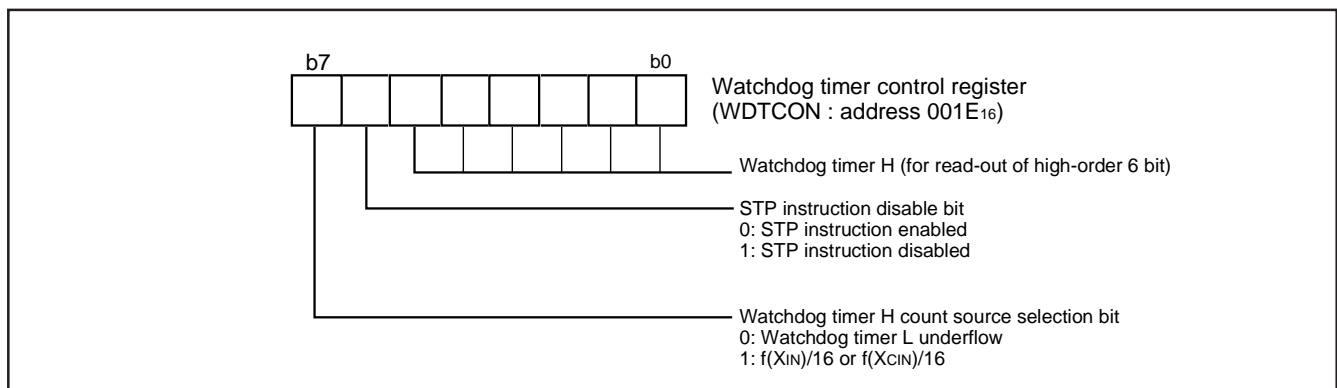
b7

b0

Watchdog timer control register
(WDTCON : address 001E$_{16}$)

Watchdog timer H (for read-out of high-order 6 bit)

STP instruction disable bit
0: STP instruction enabled
1: STP instruction disabled

Watchdog timer H count source selection bit
0: Watchdog timer L underflow
1: f(X$_{IN}$)/16 or f(X$_{CIN}$)/16